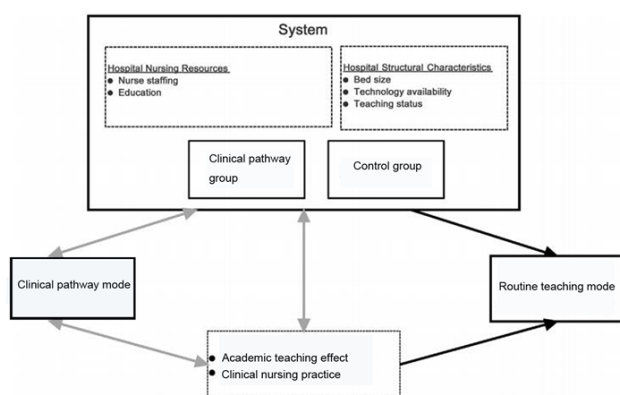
System

Hospital Nursing Resources
- Nurse staffing
- Education

Hospital Structural Characteristics
- Bed size
- Technology availability
- Teaching status

Clinical pathway group

Control group

Clinical pathway mode

Routine teaching mode

- Academic teaching effect
- Clinical nursing practice